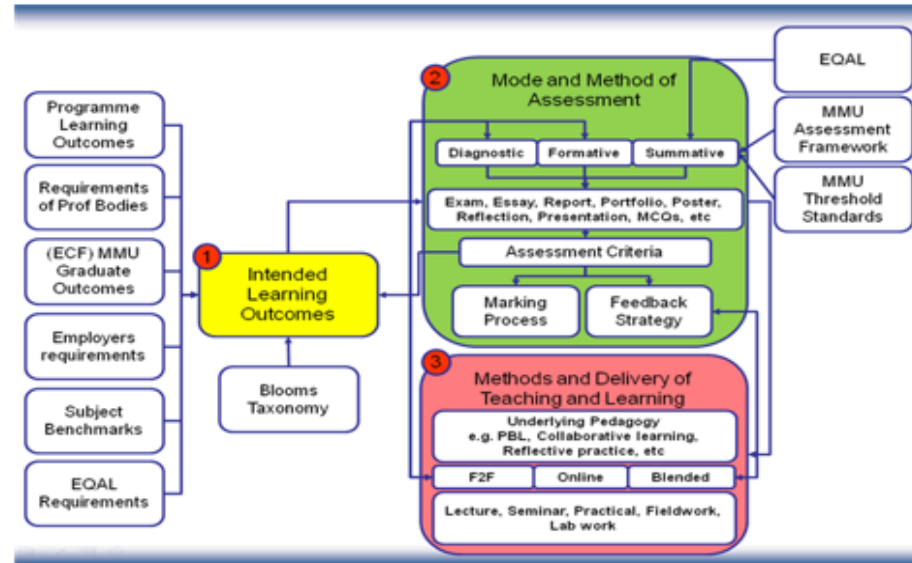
Programme Learning Outcomes

Requirements of Prof Bodies

(ECF) MMU Graduate Outcomes

Employers requirements

Subject Benchmarks

EQAL Requirements

1 Intended Learning Outcomes

Blooms Taxonomy

2 Mode and Method of Assessment

Diagnostic | Formative | Summative

Exam, Essay, Report, Portfolio, Poster, Reflection, Presentation, MCQs, etc

Assessment Criteria

Marking Process

Feedback Strategy

EQAL

MMU Assessment Framework

MMU Threshold Standards

3 Methods and Delivery of Teaching and Learning

Underlying Pedagogy e.g. PBL, Collaborative learning, Reflective practice, etc

F2F | Online | Blended

Lecture, Seminar, Practical, Fieldwork, Lab work